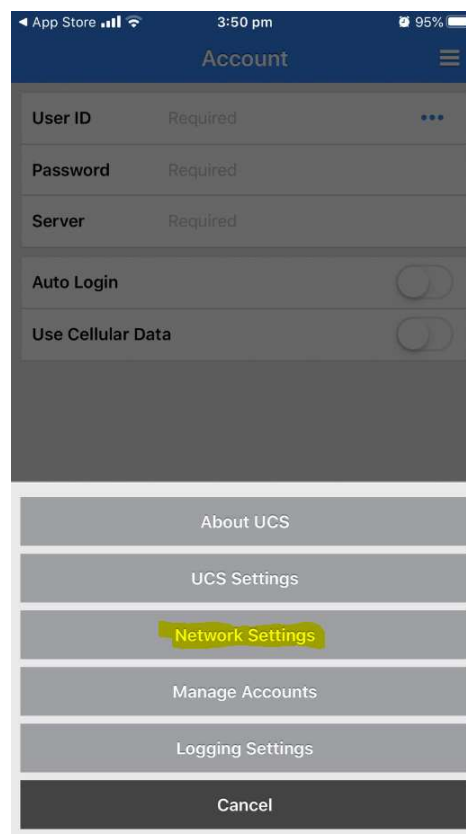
◄ App Store 3:50 pm 95%

Account

User ID Required •••

Password Required

Server Required

Auto Login

Use Cellular Data

About UCS

UCS Settings

Network Settings

Manage Accounts

Logging Settings

Cancel